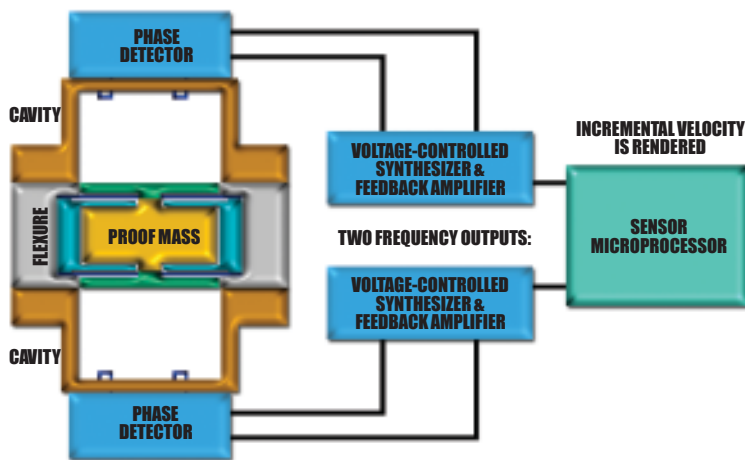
PHASE DETECTOR

CAVITY

FLEXURE

PROOF MASS

CAVITY

PHASE DETECTOR

VOLTAGE-CONTROLLED SYNTHESIZER & FEEDBACK AMPLIFIER

TWO FREQUENCY OUTPUTS:

VOLTAGE-CONTROLLED SYNTHESIZER & FEEDBACK AMPLIFIER

INCREMENTAL VELOCITY IS RENDERED

SENSOR MICROPROCESSOR